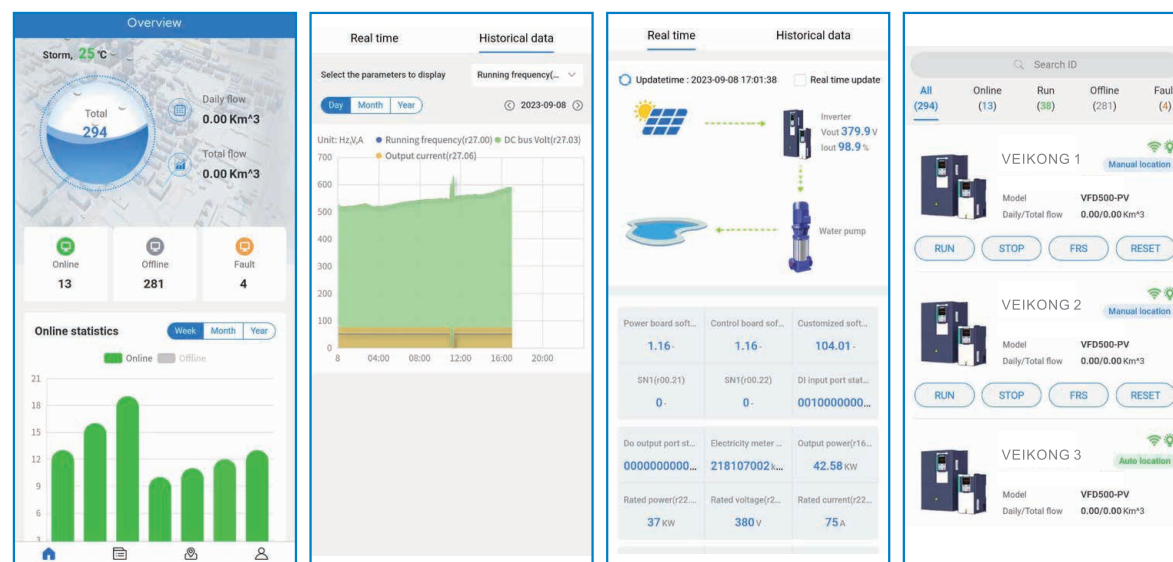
Overview

Storm, 25 ℃

Total
294

Daily flow
0.00 Km^3

Total flow
0.00 Km^3

Online
13

Offline
281

Fault
4

Online statistics

Week Month Year

Online Offline

21
18
15
12
9
6

Real time Historical data

Select the parameters to display Running frequency(...

Day Month Year

2023-09-08

Unit: Hz,V,A ● Running frequency(r27.00) ● DC bus Volt(r27.03) ● Output current(r27.06)

700
600
500
400
300
200
100
0

8 04:00 08:00 12:00 16:00 20:00

Real time Historical data

Updatetime : 2023-09-08 17:01:38

Real time update

Inverter
Vout 379.9 V
Iout 98.9 %

Water pump

| Power board soft... | Control board sof... | Customized soft... |
|---|---|---|
| 1.16 - | 1.16 - | 104.01 - |
| SN1(r00.21) | SN1(r00.22) | DI input port stat... |
| 0 - | 0 - | 0010000000... |

| Do output port st... | Electricity meter ... | Output power(r16... |
|---|---|---|
| 0000000000... | 218107002 k... | 42.58 KW |
| Rated power(r22... | Rated voltage(r2... | Rated current(r22... |
| 37 KW | 380 V | 75 A |

Search ID

All (294) Online (13) Run (38) Offline (281) Faul (4)

VEIKONG 1
Manual location
Model VFD500-PV
Daily/Total flow 0.00/0.00 Km^3

RUN STOP FRS RESET

VEIKONG 2
Manual location
Model VFD500-PV
Daily/Total flow 0.00/0.00 Km^3

RUN STOP FRS RESET

VEIKONG 3
Auto location
Model VFD500-PV
Daily/Total flow 0.00/0.00 Km^3